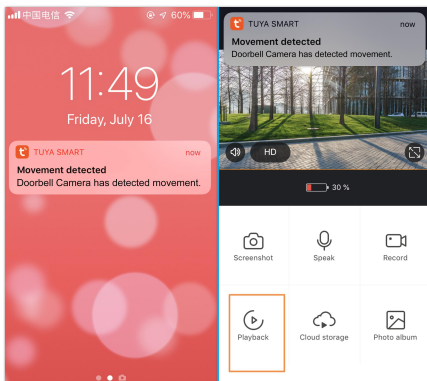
中国电信 60%

11:49

Friday, July 16

t TUYA SMART now
Movement detected
Doorbell Camera has detected movement.

t TUYA SMART now
Movement detected
Doorbell Camera has detected movement.

HD

30 %

Screenshot

Speak

Record

Playback

Cloud storage

Photo album